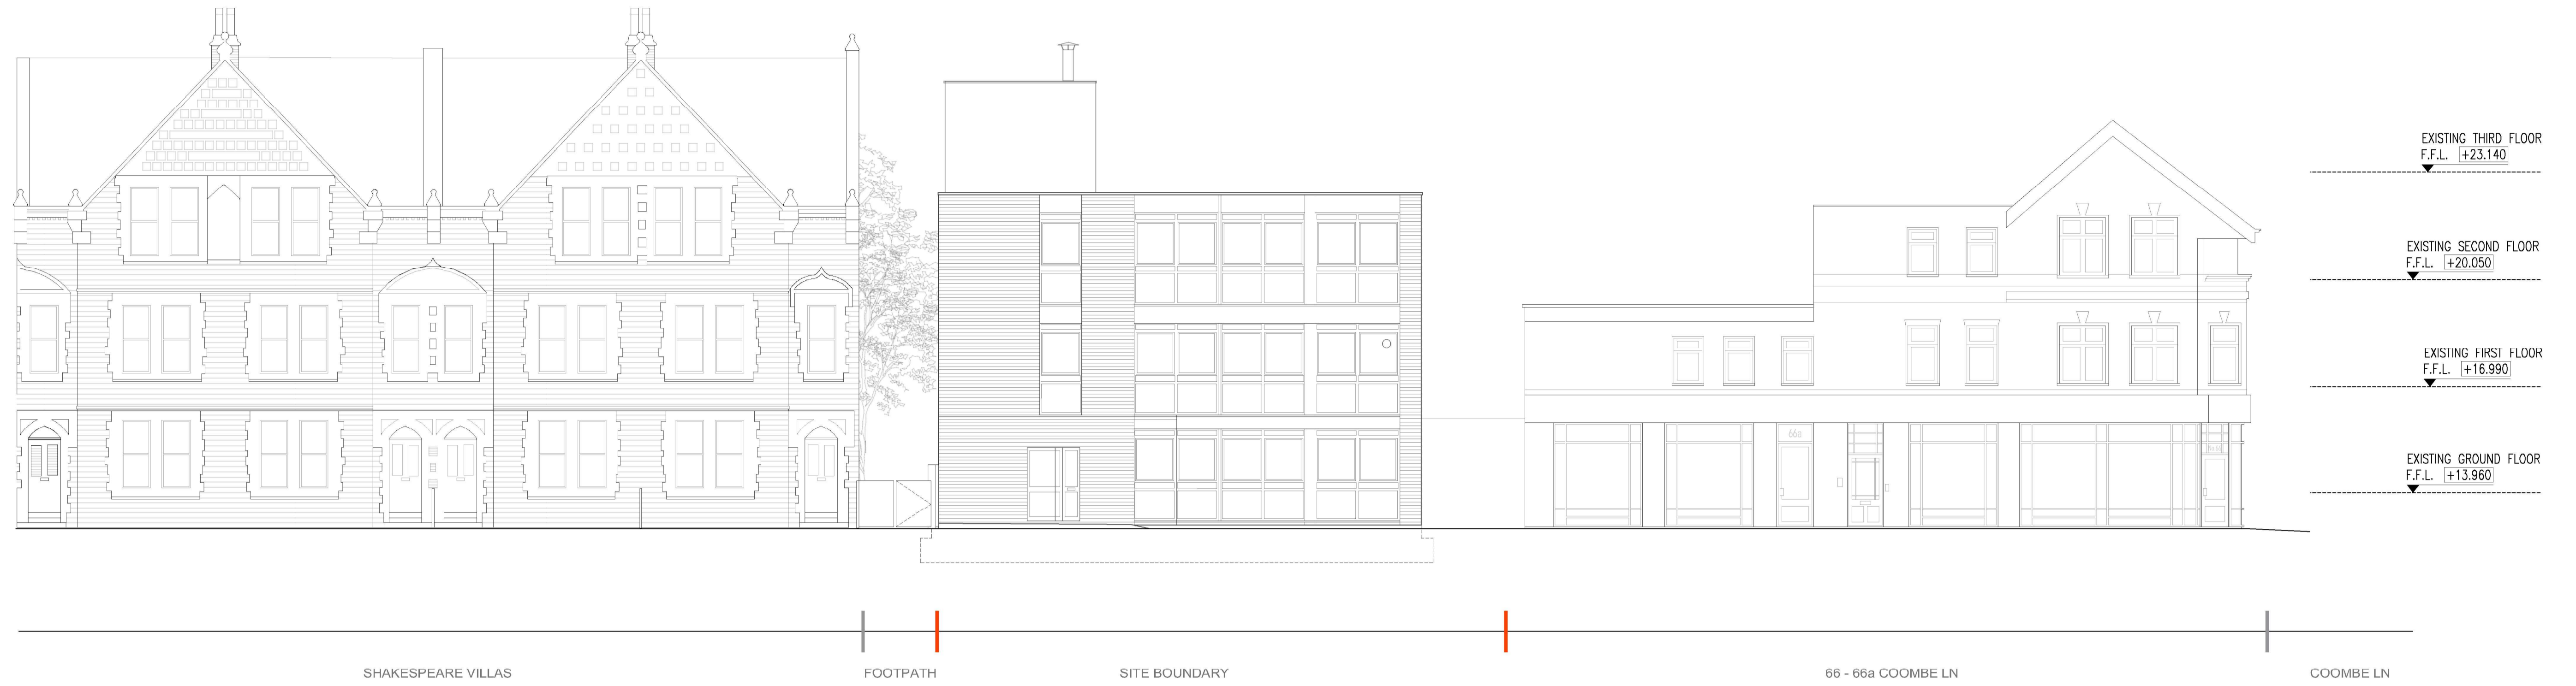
EXISTING THIRD FLOOR
F.F.L. +23.140

EXISTING SECOND FLOOR
F.F.L. +20.050

EXISTING FIRST FLOOR
F.F.L. +16.990

EXISTING GROUND FLOOR
F.F.L. +13.960

66a

SHAKESPEARE VILLAS
FOOTPATH
SITE BOUNDARY
66 - 66a COOMBE LN
COOMBE LN